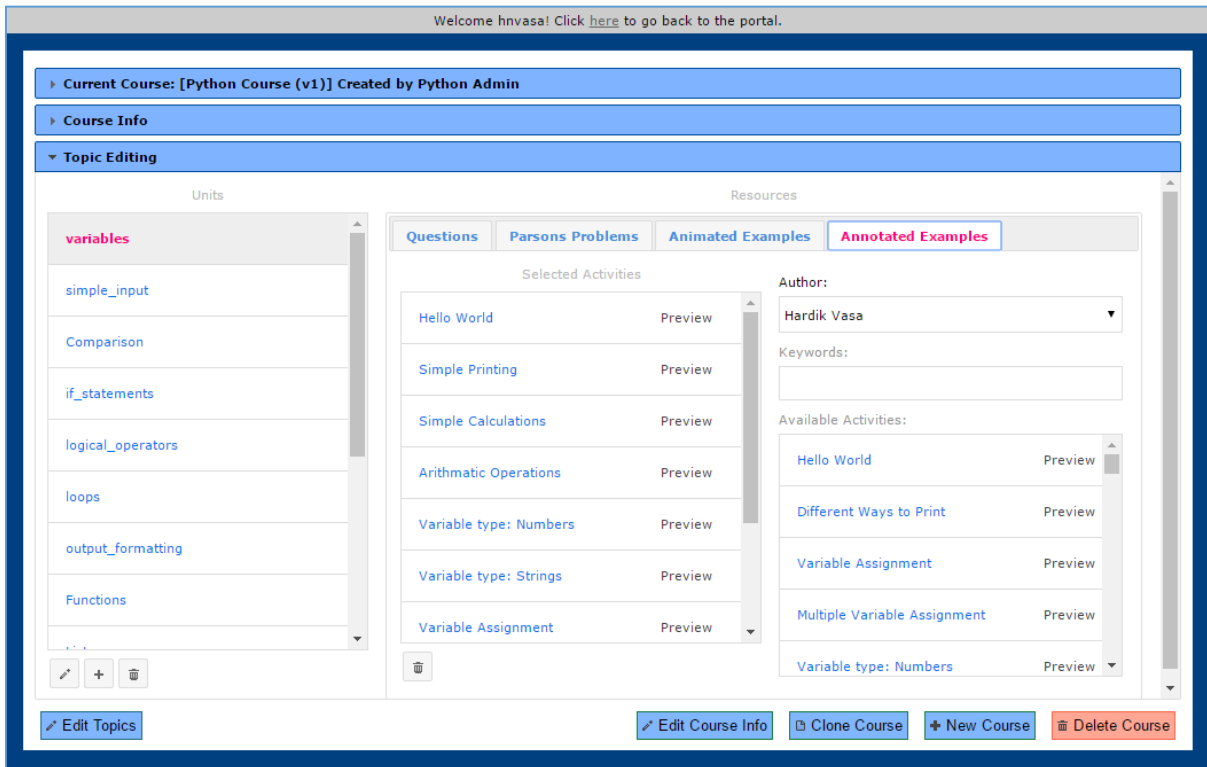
Welcome hnvasa! Click here to go back to the portal.

Current Course: [Python Course (v1)] Created by Python Admin

Course Info

Topic Editing

Units

variables

simple_input

Comparison

if_statements

logical_operators

loops

output_formatting

Functions

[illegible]

Resources

Questions | Parsons Problems | Animated Examples | Annotated Examples

Selected Activities

Hello World Preview

Simple Printing Preview

Simple Calculations Preview

Arithmatic Operations Preview

Variable type: Numbers Preview

Variable type: Strings Preview

Variable Assignment Preview

Author:

Hardik Vasa

Keywords:

Available Activities:

Hello World Preview

Different Ways to Print Preview

Variable Assignment Preview

Multiple Variable Assignment Preview

Variable type: Numbers Preview

Edit Topics

Edit Course Info

Clone Course

New Course

Delete Course